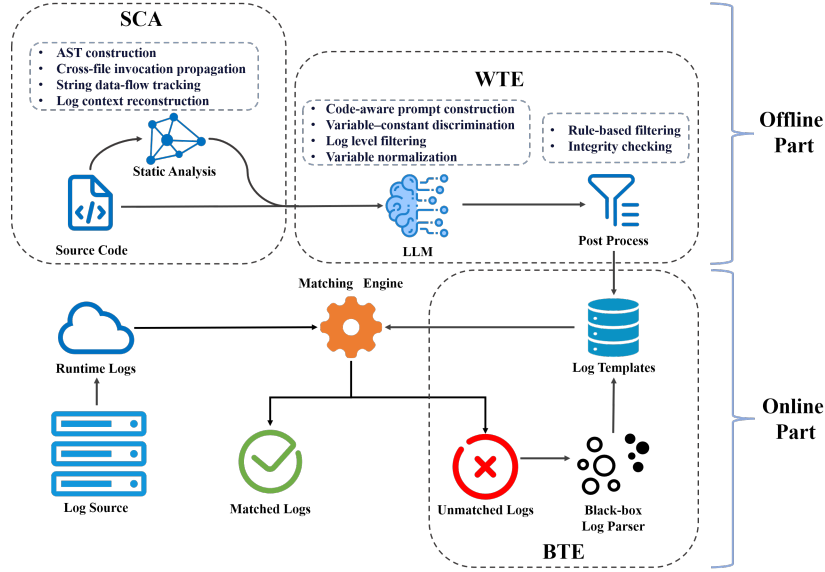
SCA

- AST construction
- Cross-file invocation propagation
- String data-flow tracking
- Log context reconstruction

Static Analysis

Source Code

WTE

- Code-aware prompt construction
- Variable–constant discrimination
- Log level filtering
- Variable normalization

- Rule-based filtering
- Integrity checking

LLM

Post Process

Offline Part

Matching Engine

Runtime Logs

Log Templates

Online Part

Log Source

Matched Logs

Unmatched Logs

Black-box Log Parser

BTE